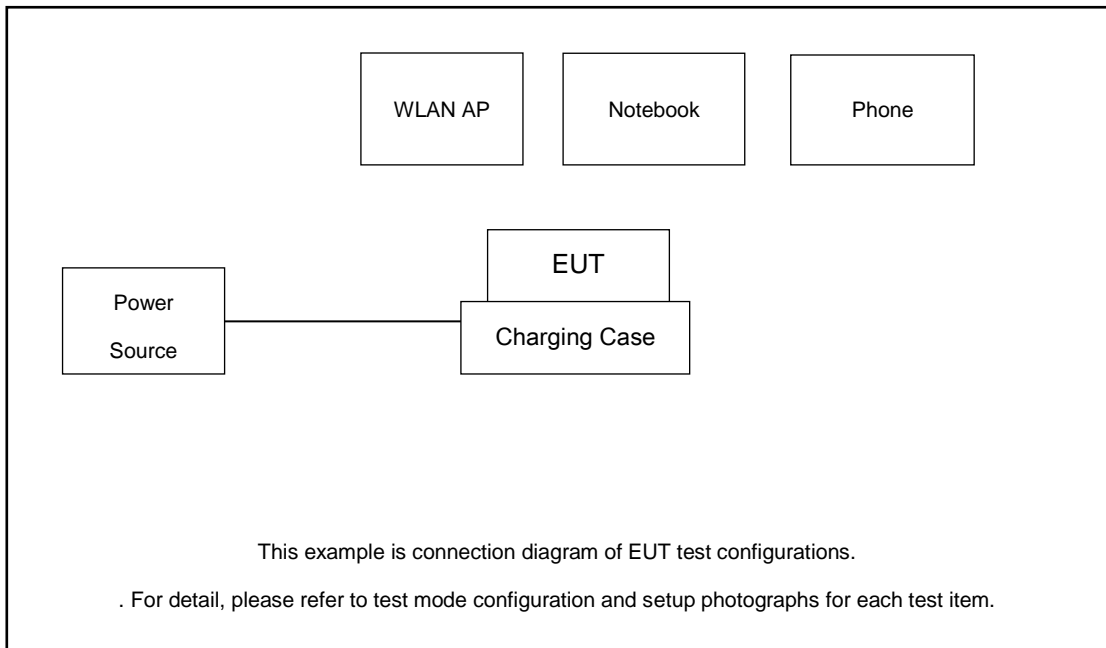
WLAN AP

Notebook

Phone

EUT

Power Source

Charging Case

This example is connection diagram of EUT test configurations.

. For detail, please refer to test mode configuration and setup photographs for each test item.